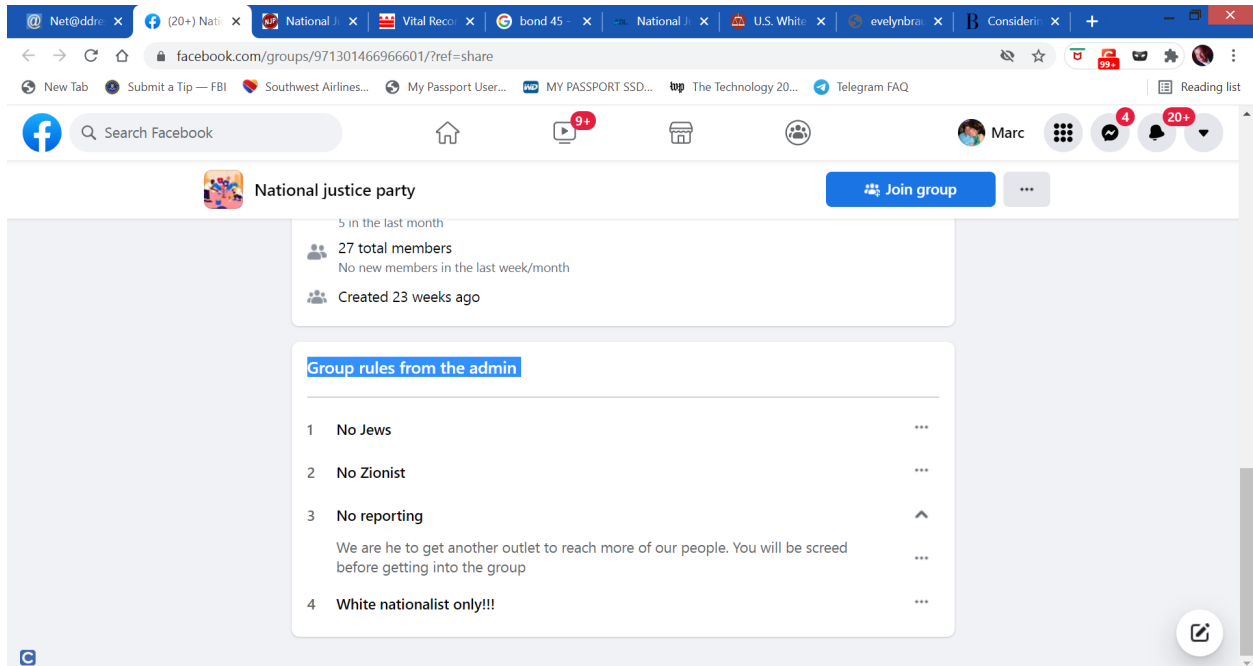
Net@ddre | (20+) Nati | National J | Vital Recor | bond 45 | National J | U.S. White | evelynbra | Considerin

facebook.com/groups/971301466966601/?ref=share

99+

New Tab | Submit a Tip — FBI | Southwest Airlines... | My Passport User... | MY PASSPORT SSD... | The Technology 20... | Telegram FAQ | Reading list

Search Facebook

9+

Marc

4

20+

National justice party

Join group

...

5 in the last month

27 total members
No new members in the last week/month

Created 23 weeks ago

Group rules from the admin

1 No Jews

2 No Zionist

3 No reporting

We are he to get another outlet to reach more of our people. You will be screed before getting into the group

4 White nationalist only!!!